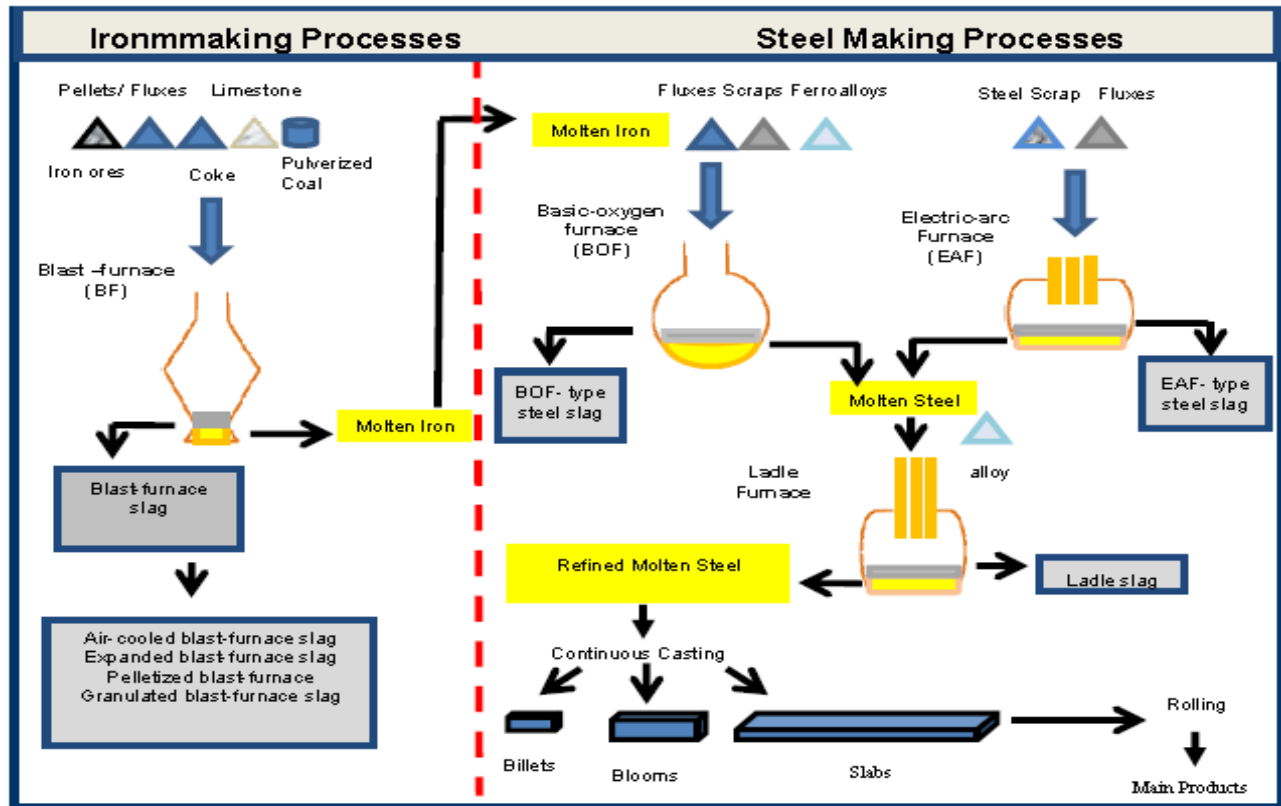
Ironmmaking Processes

Steel Making Processes

Pellets/ Fluxes Limestone

Iron ores Coke Pulverized Coal

Blast –furnace (BF)

Molten Iron

Blast-furnace slag

Air-cooled blast-furnace slag
Expanded blast-furnace slag
Pelletized blast-furnace
Granulated blast-furnace slag

Molten Iron

Fluxes Scraps Ferroalloys

Basic-oxygen furnace (BOF)

BOF- type steel slag

Steel Scrap Fluxes

Electric-arc Furnace (EAF)

EAF- type steel slag

Molten Steel

alloy

Ladle Furnace

Refined Molten Steel

Ladle slag

Continuous Casting

Billets

Blooms

Slabs

Rolling

Main Products